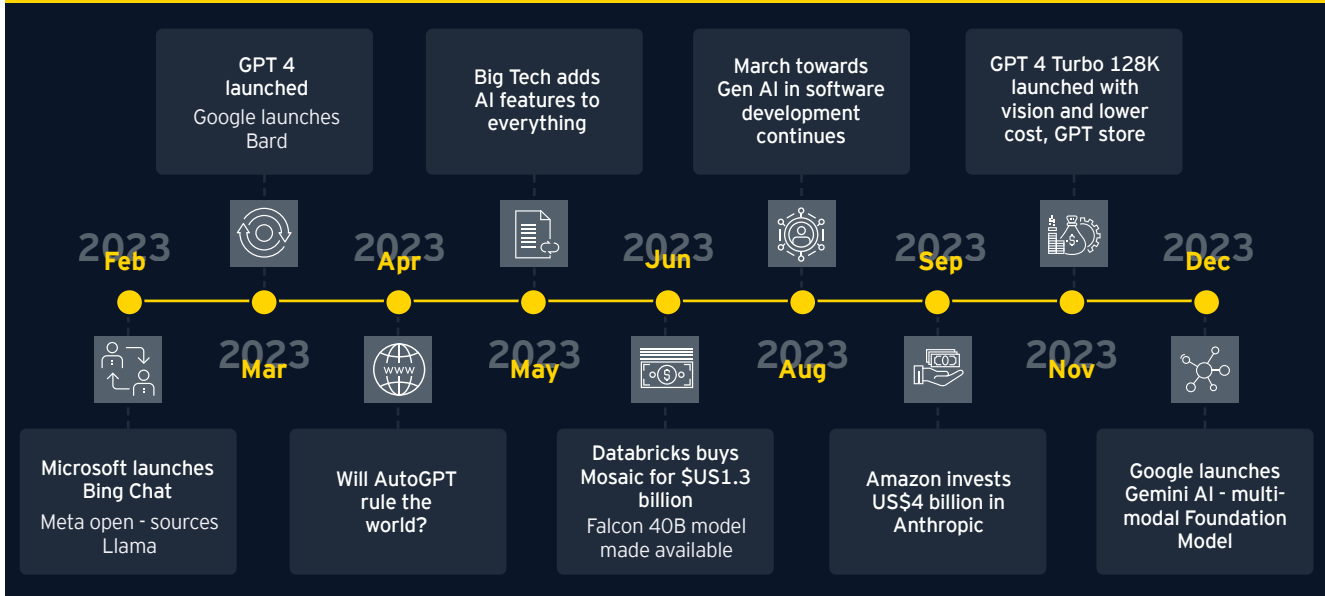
GPT 4 launched
Google launches Bard

Big Tech adds AI features to everything

March towards Gen AI in software development continues

GPT 4 Turbo 128K launched with vision and lower cost, GPT store

2023 Feb

2023 Mar

2023 Apr

2023 May

2023 Jun

2023 Aug

2023 Sep

2023 Nov

2023 Dec

Microsoft launches Bing Chat
Meta open - sources Llama

Will AutoGPT rule the world?

Databricks buys Mosaic for $US1.3 billion
Falcon 40B model made available

Amazon invests US$4 billion in Anthropic

Google launches Gemini AI - multi-modal Foundation Model